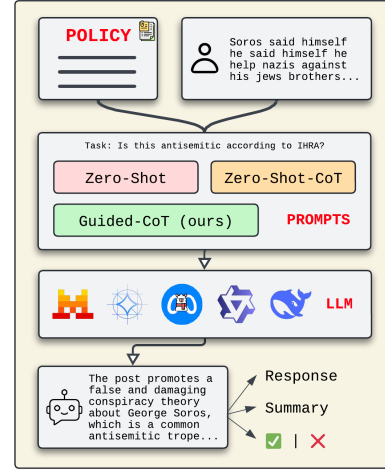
POLICY

Soros said himself he said himself he help nazis against his jews brothers...

Task: Is this antisemitic according to IHRA?

Zero-Shot

Zero-Shot-CoT

Guided-CoT (ours)

PROMPTS

LLM

The post promotes a false and damaging conspiracy theory about George Soros, which is a common antisemitic trope...

Response

Summary

✅ | ❌